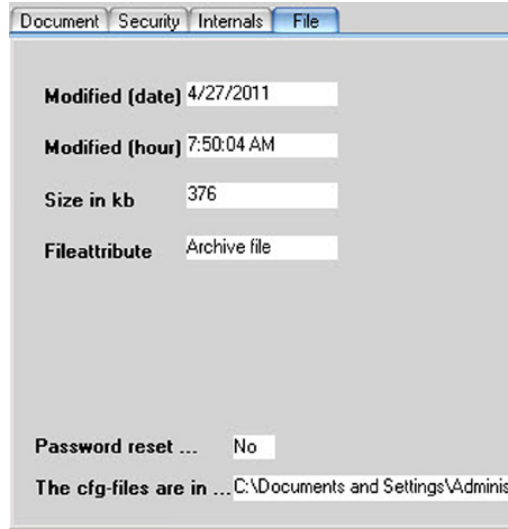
Document | Security | Internals | File

Modified (date) 4/27/2011

Modified (hour) 7:50:04 AM

Size in kb 376

Fileattribute Archive file

Password reset ... No

The cfg-files are in ... C:\Documents and Settings\Adminis